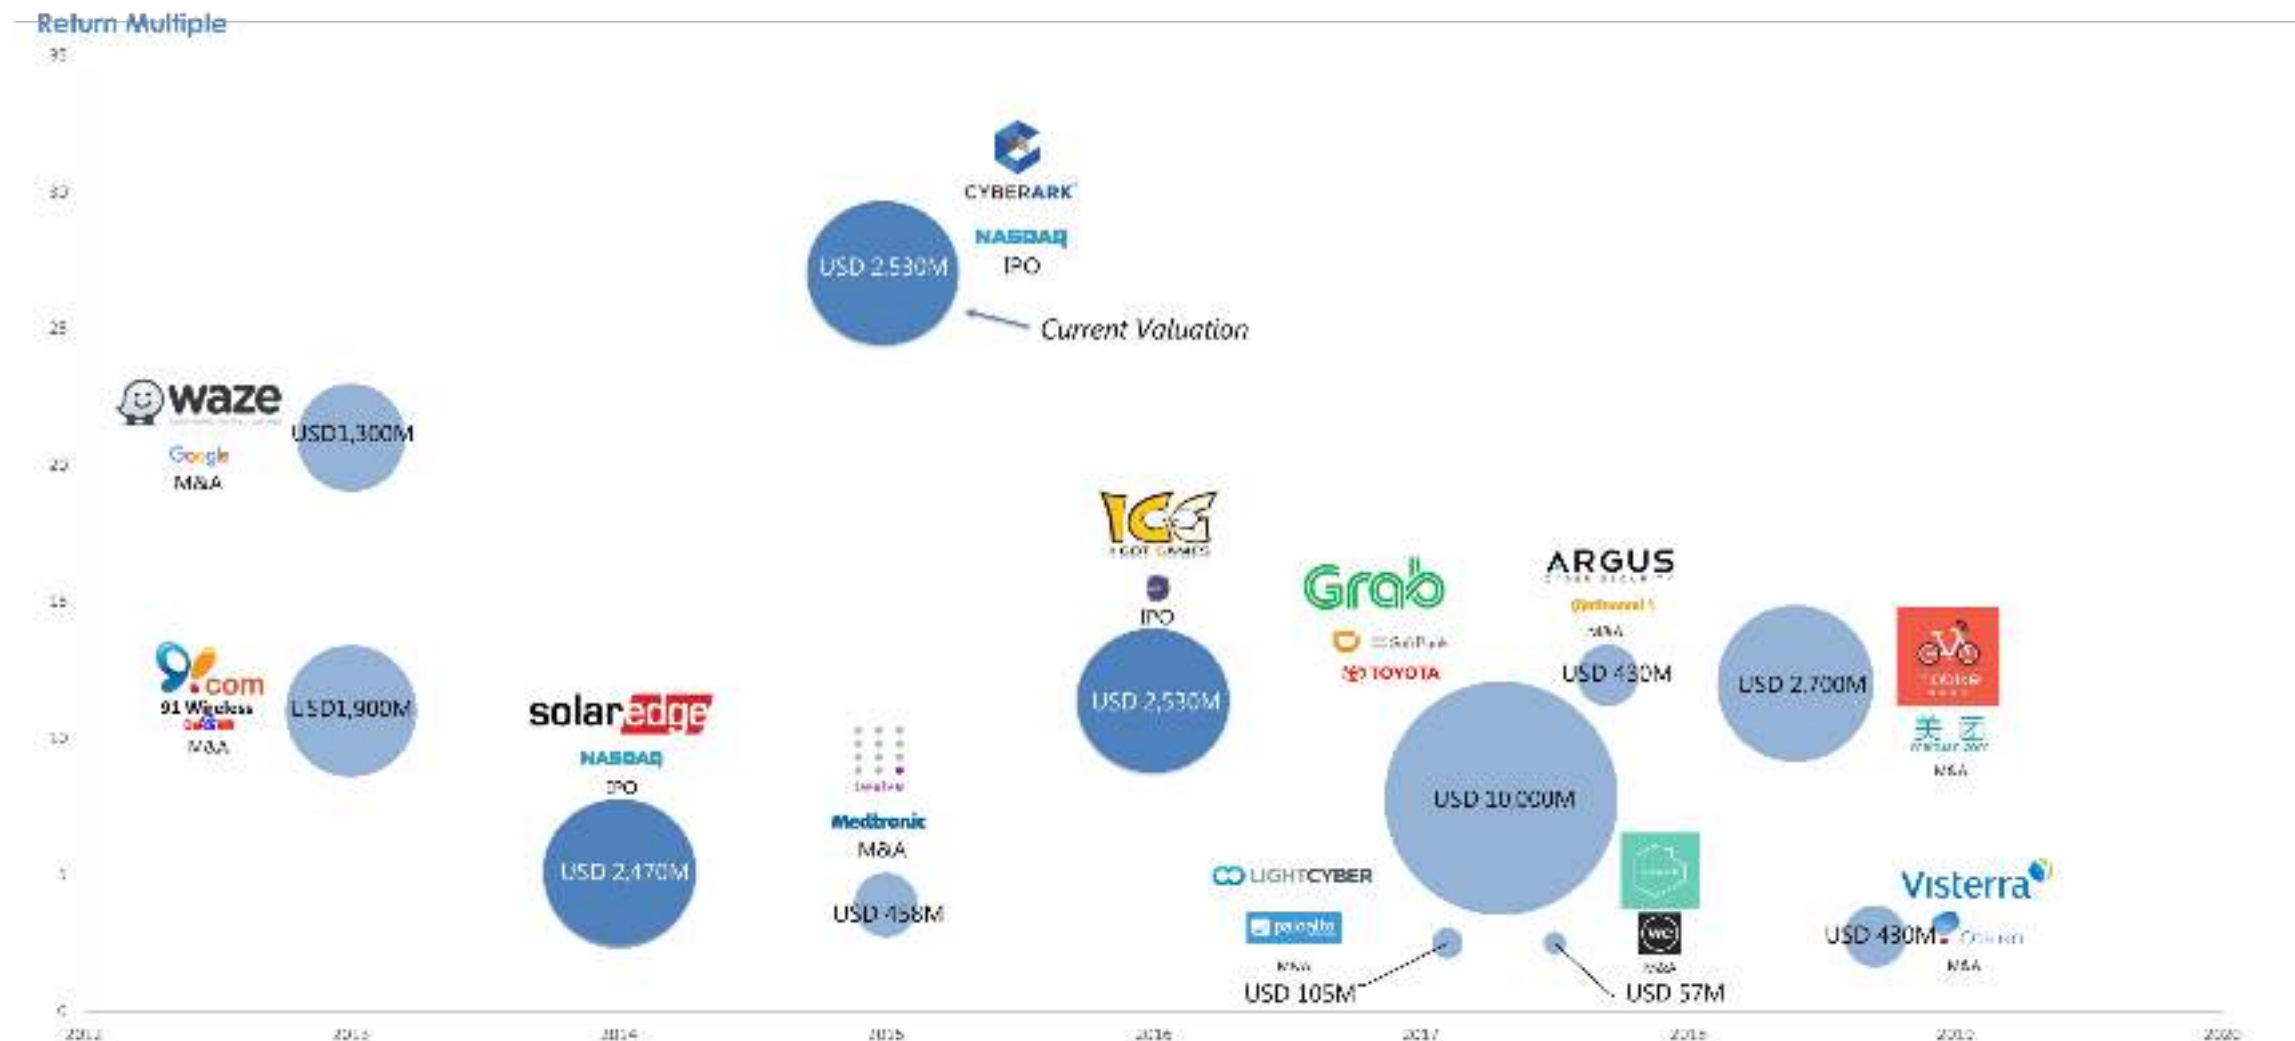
Return Multiple

35
30
25
20
15
10
5
0

CYBERARK
NASDAQ
IPO
USD 2,530M
Current Valuation

waze
Google
M&A
USD1,300M

91.com
91 Wireless
M&A
USD1,900M

solaredge
NASDAQ
IPO
USD 2,470M

Medtronic
M&A
USD 458M

IGG
I GOT GAMES
IPO
USD 2,530M

Grab
TOYOTA
USD 10,000M

ARGUS
M&A
USD 430M

USD 2,700M

美团
M&A

LIGHTCYBER
paloalto
M&A
USD 105M

M&A
USD 57M

Visterra
USD 430M
M&A

2012
2013
2014
2015
2016
2017
2018
2019
2020